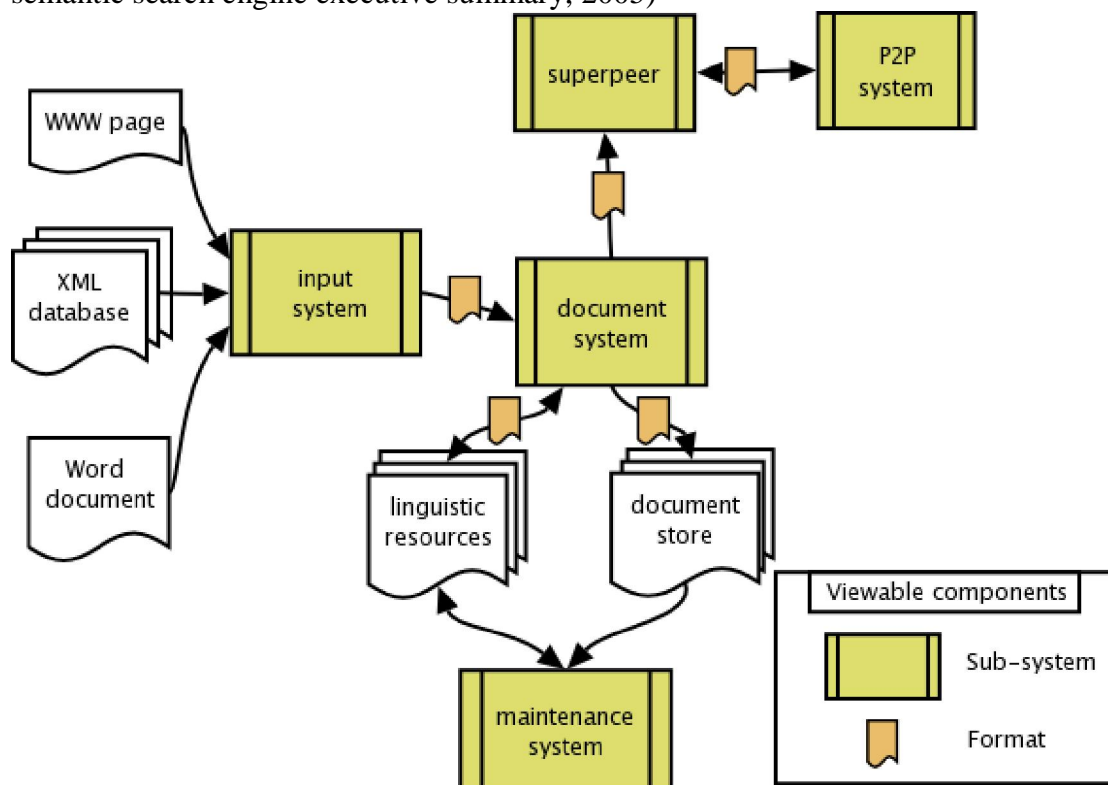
semantic search engine executive summary, 2005)

superpeer

P2P system

WWW page

XML database

input system

document system

Word document

linguistic resources

document store

Viewable components

Sub-system

Format

maintenance system